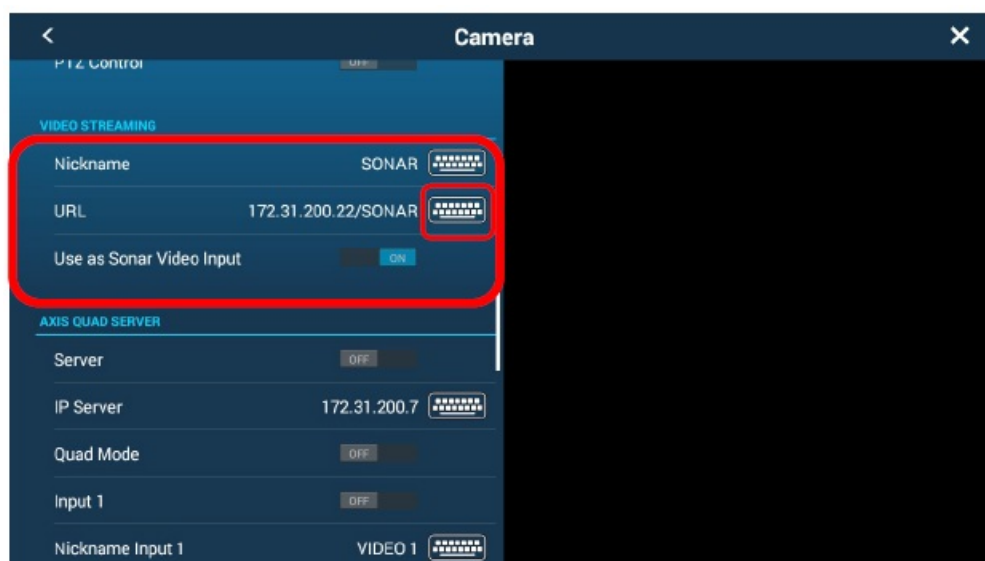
<
Camera
✕
PTZ Control
OFF

VIDEO STREAMING
Nickname
SONAR
URL
172.31.200.22/SONAR
Use as Sonar Video Input
ON

AXIS QUAD SERVER
Server
OFF
IP Server
172.31.200.7
Quad Mode
OFF
Input 1
OFF
Nickname Input 1
VIDEO 1